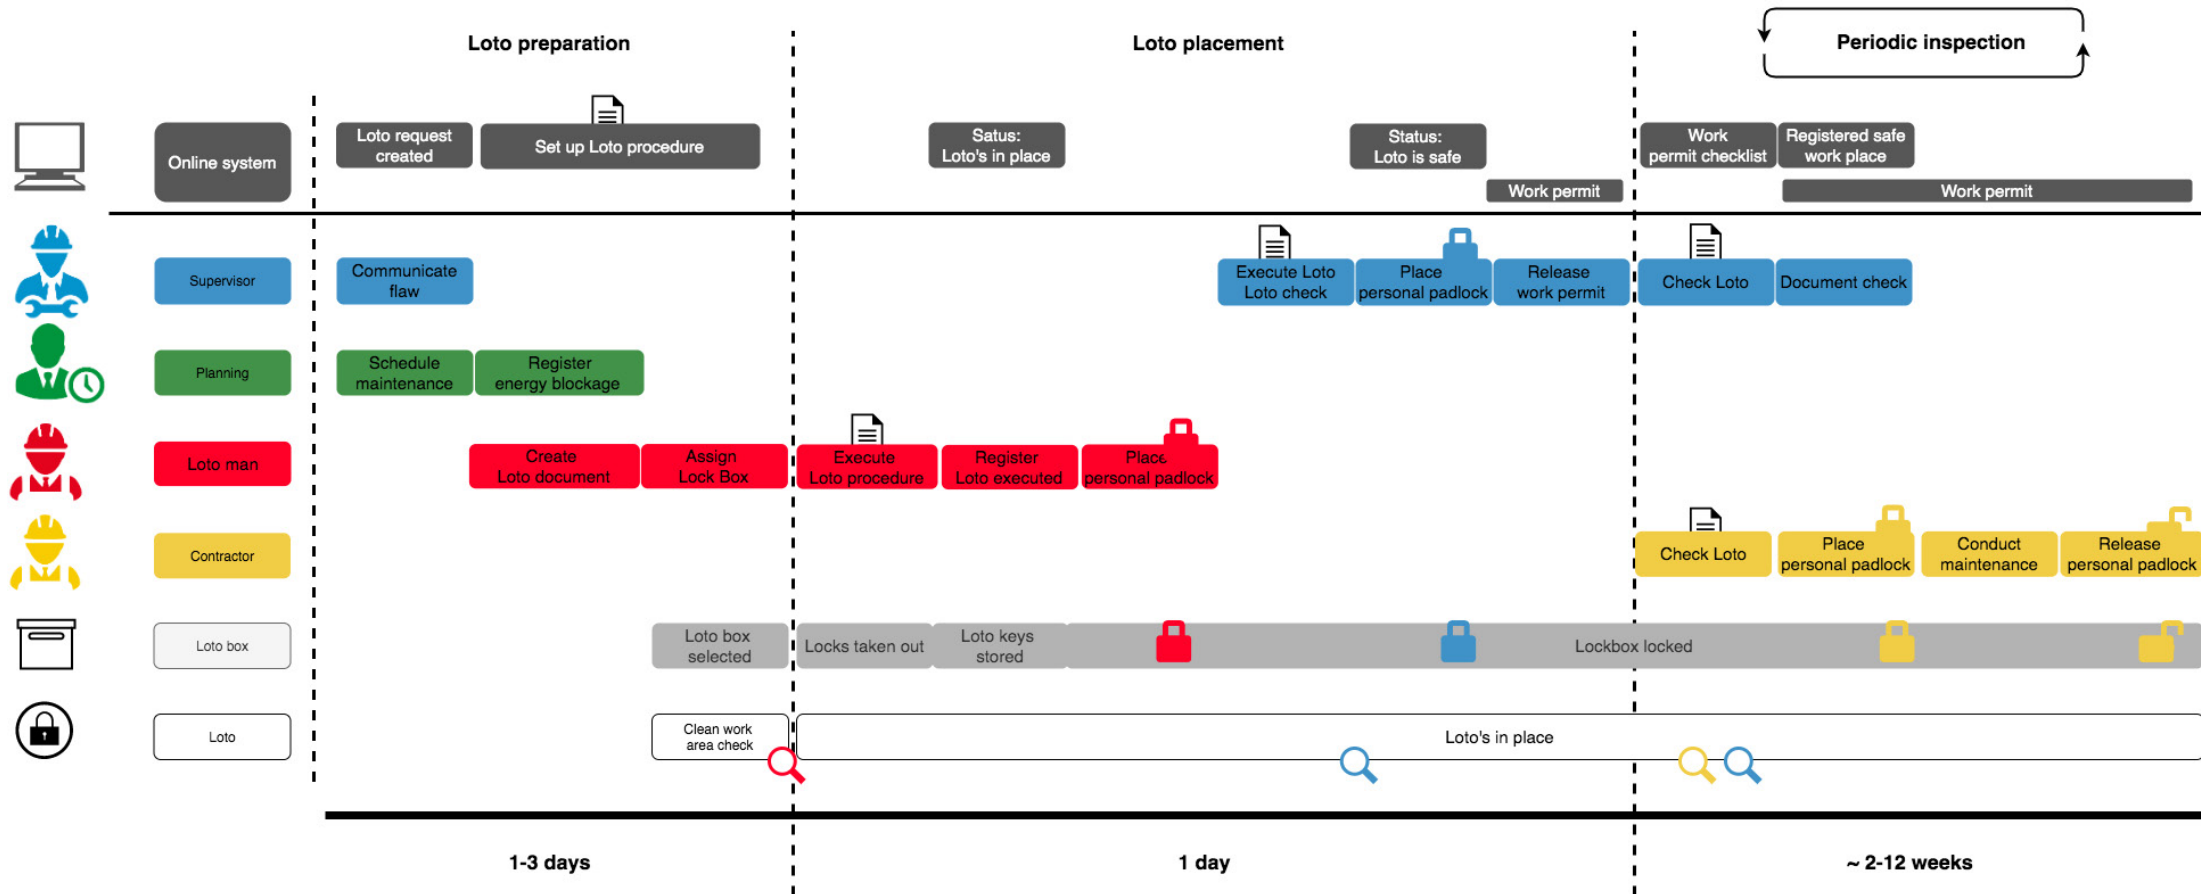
Loto preparation

Loto placement

Periodic inspection

Online system

Loto request created

Set up Loto procedure

Satus: Loto's in place

Status: Loto is safe

Work permit

Work permit checklist

Registered safe work place

Work permit

Supervisor

Communicate flaw

Execute Loto Loto check

Place personal padlock

Release work permit

Check Loto

Document check

Planning

Schedule maintenance

Register energy blockage

Loto man

Create Loto document

Assign Lock Box

Execute Loto procedure

Register Loto executed

Place personal padlock

Contractor

Check Loto

Place personal padlock

Conduct maintenance

Release personal padlock

Loto box

Loto box selected

Locks taken out

Loto keys stored

Lockbox locked

Loto

Clean work area check

Loto's in place

1-3 days

1 day

~ 2-12 weeks